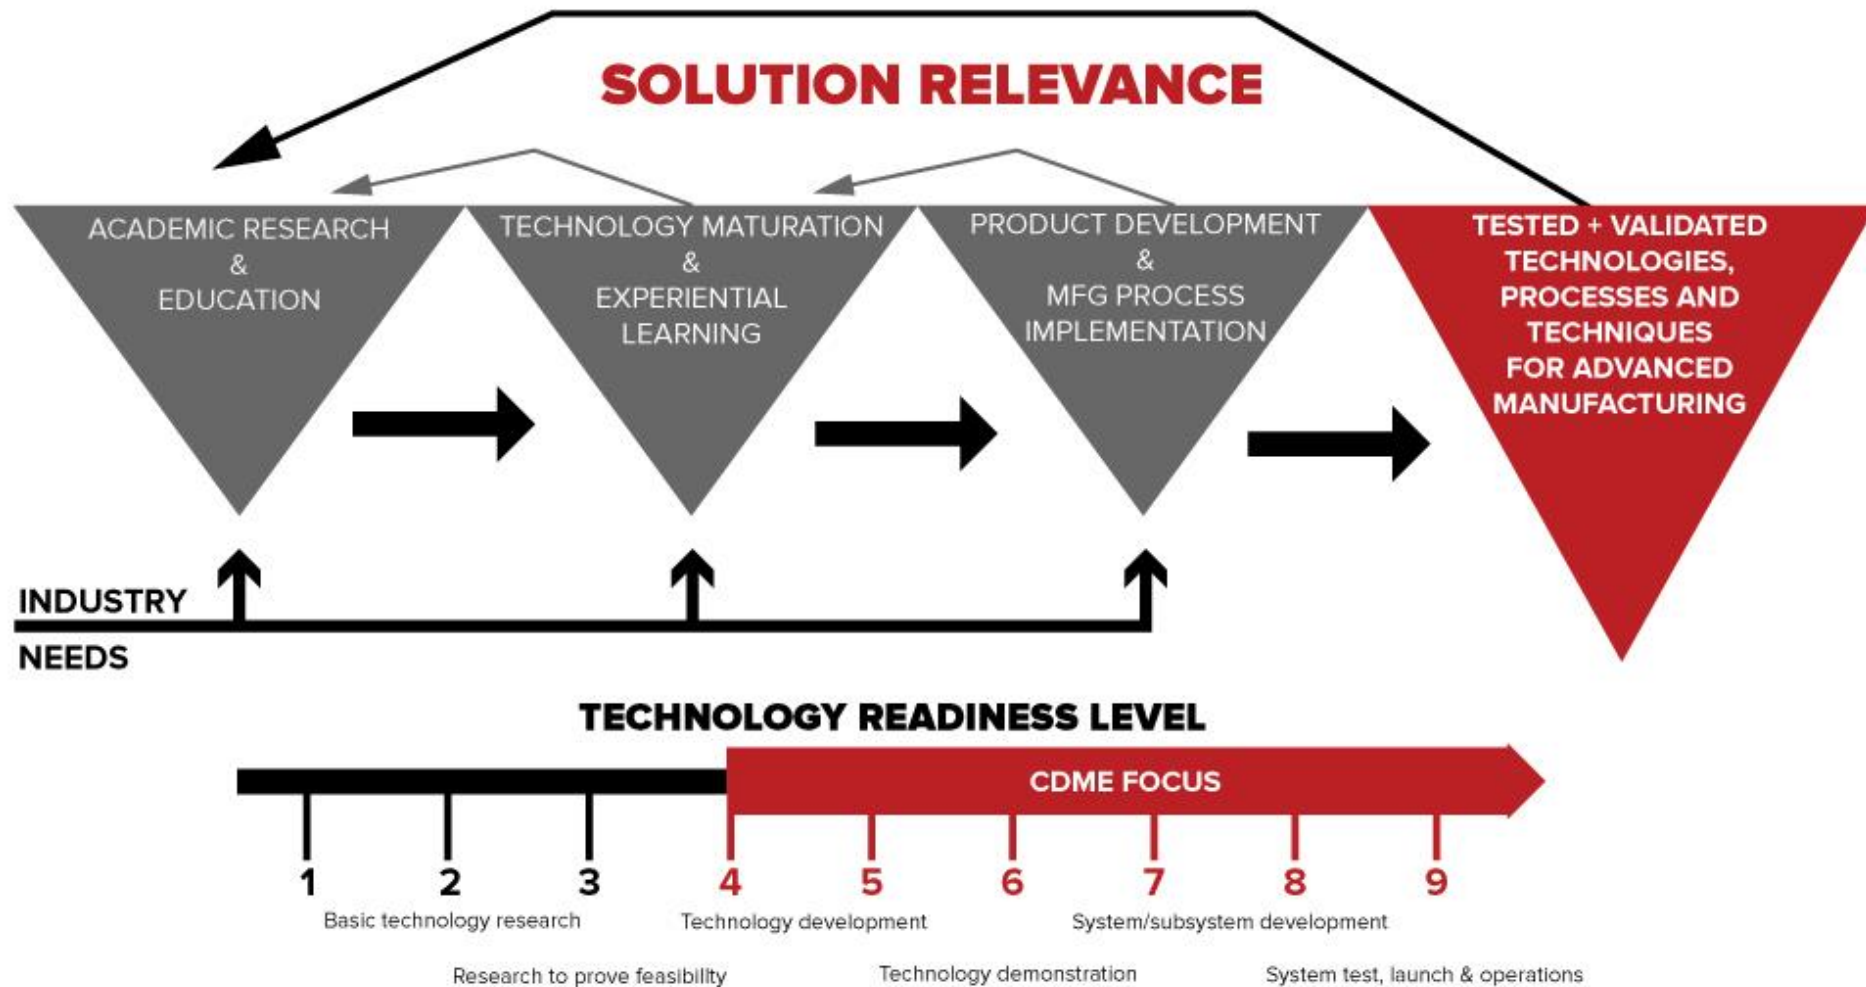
SOLUTION RELEVANCE

ACADEMIC RESEARCH & EDUCATION

TECHNOLOGY MATURATION & EXPERIENTIAL LEARNING

PRODUCT DEVELOPMENT & MFG PROCESS IMPLEMENTATION

TESTED + VALIDATED TECHNOLOGIES, PROCESSES AND TECHNIQUES FOR ADVANCED MANUFACTURING

INDUSTRY NEEDS

TECHNOLOGY READINESS LEVEL

CDME FOCUS

1 2 3 4 5 6 7 8 9

Basic technology research

Research to prove feasibilty

Technology development

Technology demonstration

System/subsystem development

System test, launch & operations